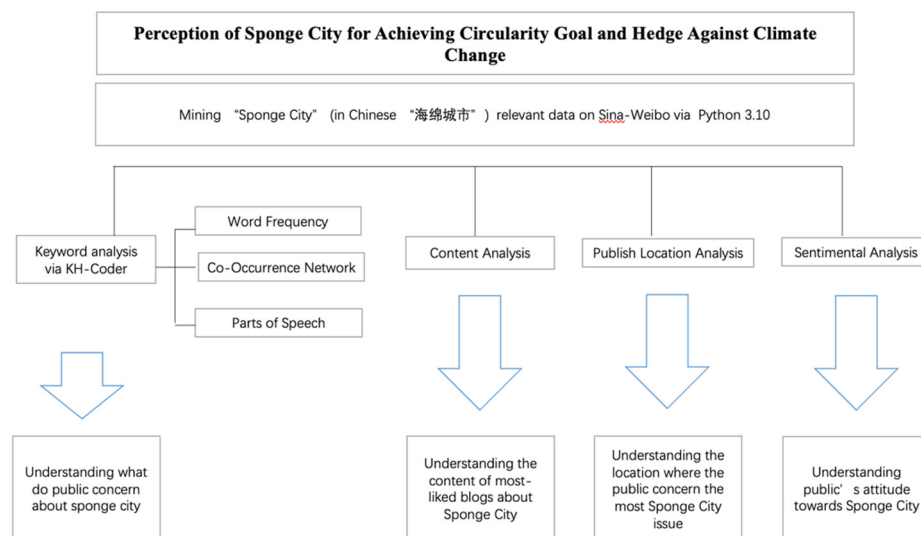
Perception of Sponge City for Achieving Circularity Goal and Hedge Against Climate Change

Mining "Sponge City" (in Chinese "海绵城市") relevant data on Sina-Weibo via Python 3.10

Keyword analysis via KH-Coder

Word Frequency

Co-Occurrence Network

Parts of Speech

Content Analysis

Publish Location Analysis

Sentimental Analysis

Understanding what do public concern about sponge city

Understanding the content of most-liked blogs about Sponge City

Understanding the location where the public concern the most Sponge City issue

Understanding public' s attitude towards Sponge City